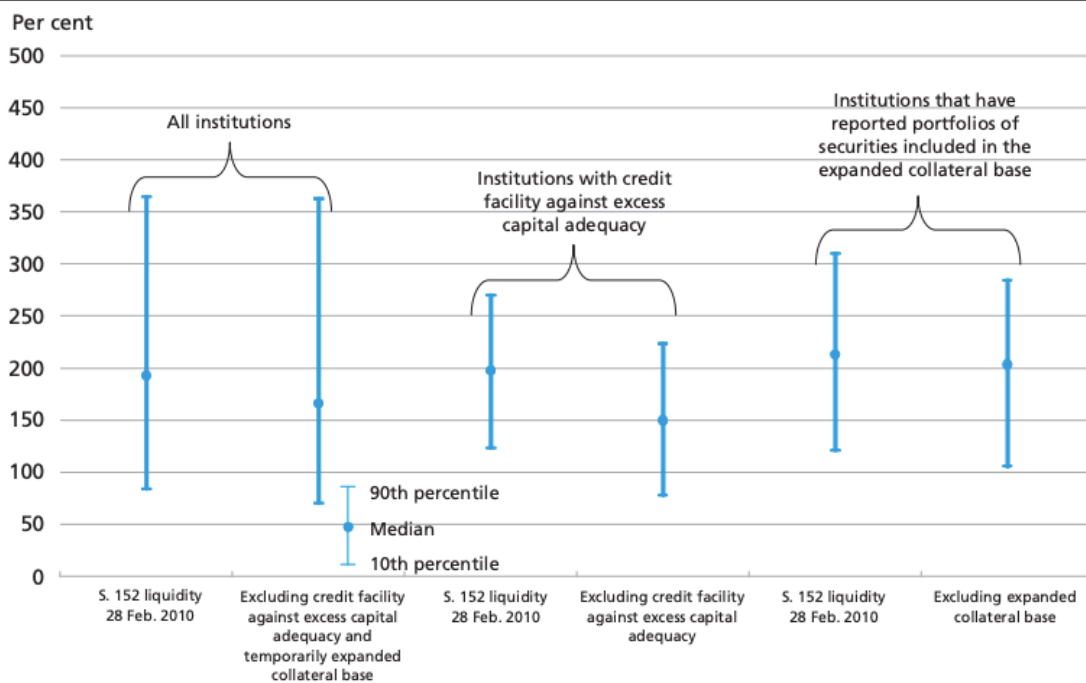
Per cent

500
450
400
350
300
250
200
150
100
50
0

All institutions

Institutions with credit facility against excess capital adequacy

Institutions that have reported portfolios of securities included in the expanded collateral base

90th percentile
Median
10th percentile

S. 152 liquidity 28 Feb. 2010

Excluding credit facility against excess capital adequacy and temporarily expanded collateral base

S. 152 liquidity 28 Feb. 2010

Excluding credit facility against excess capital adequacy

S. 152 liquidity 28 Feb. 2010

Excluding expanded collateral base